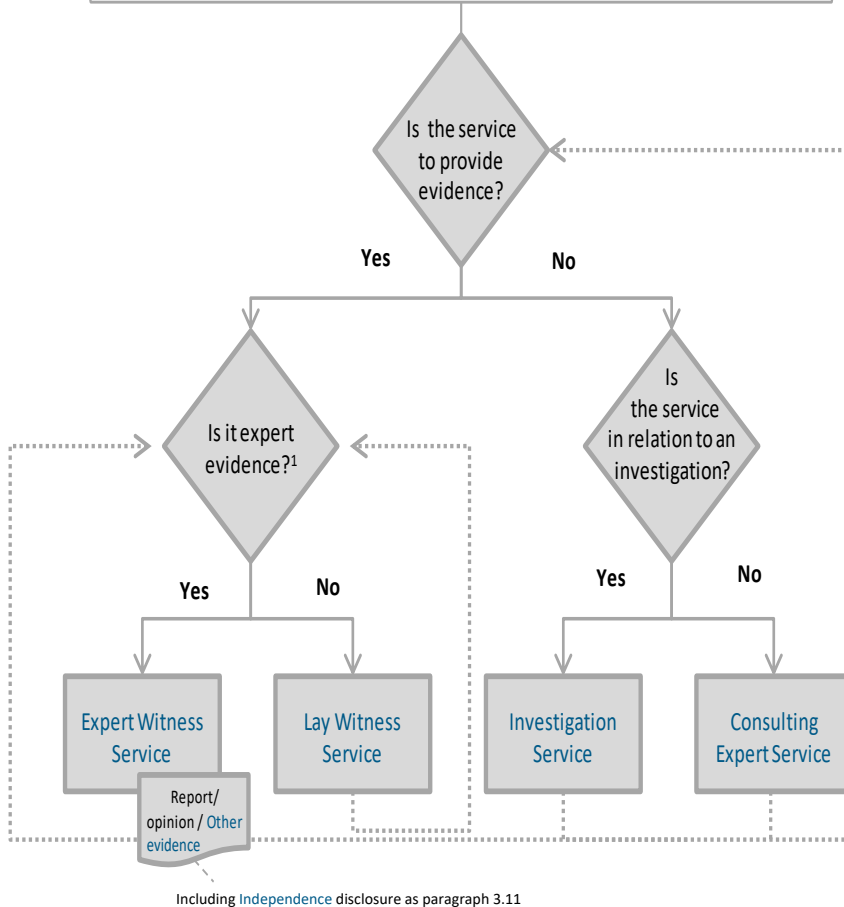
Is the service to provide evidence?

Yes

No

Is it expert evidence?$^1$

Is the service in relation to an investigation?

Yes

No

Yes

No

Expert Witness Service

Lay Witness Service

Investigation Service

Consulting Expert Service

Report/ opinion / Other evidence

Including Independence disclosure as paragraph 3.11